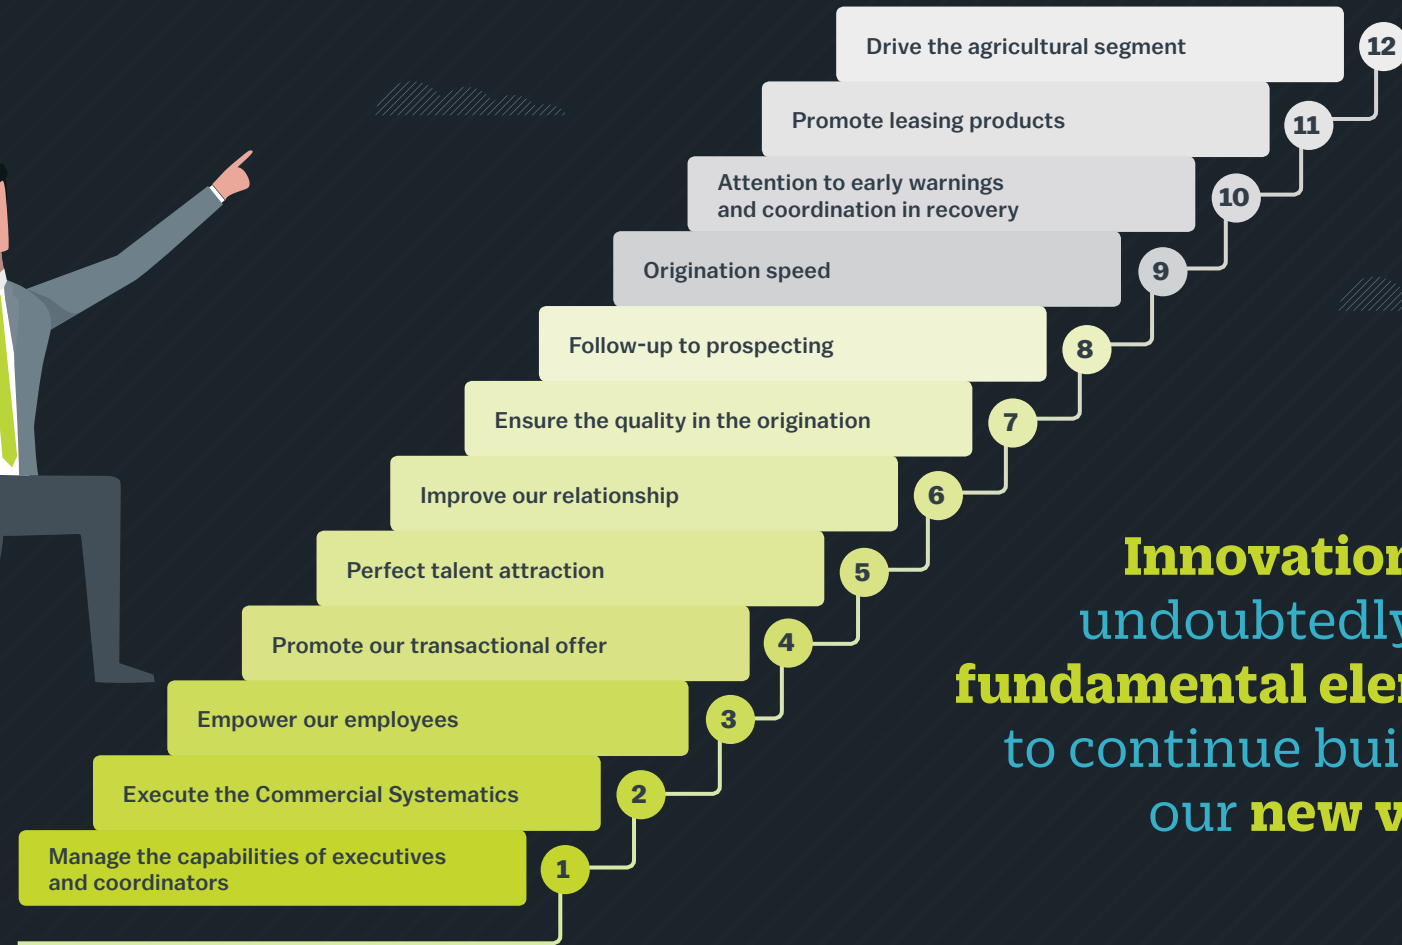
Drive the agricultural segment 12

Promote leasing products 11

Attention to early warnings and coordination in recovery 10

Origination speed 9

Follow-up to prospecting 8

Ensure the quality in the origination 7

Improve our relationship 6

Perfect talent attraction 5

Promote our transactional offer 4

Empower our employees 3

Execute the Commercial Systematics 2

Manage the capabilities of executives and coordinators 1

Innovatio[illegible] undoubtedly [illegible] fundamental ele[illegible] to continue bui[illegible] our new v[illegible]